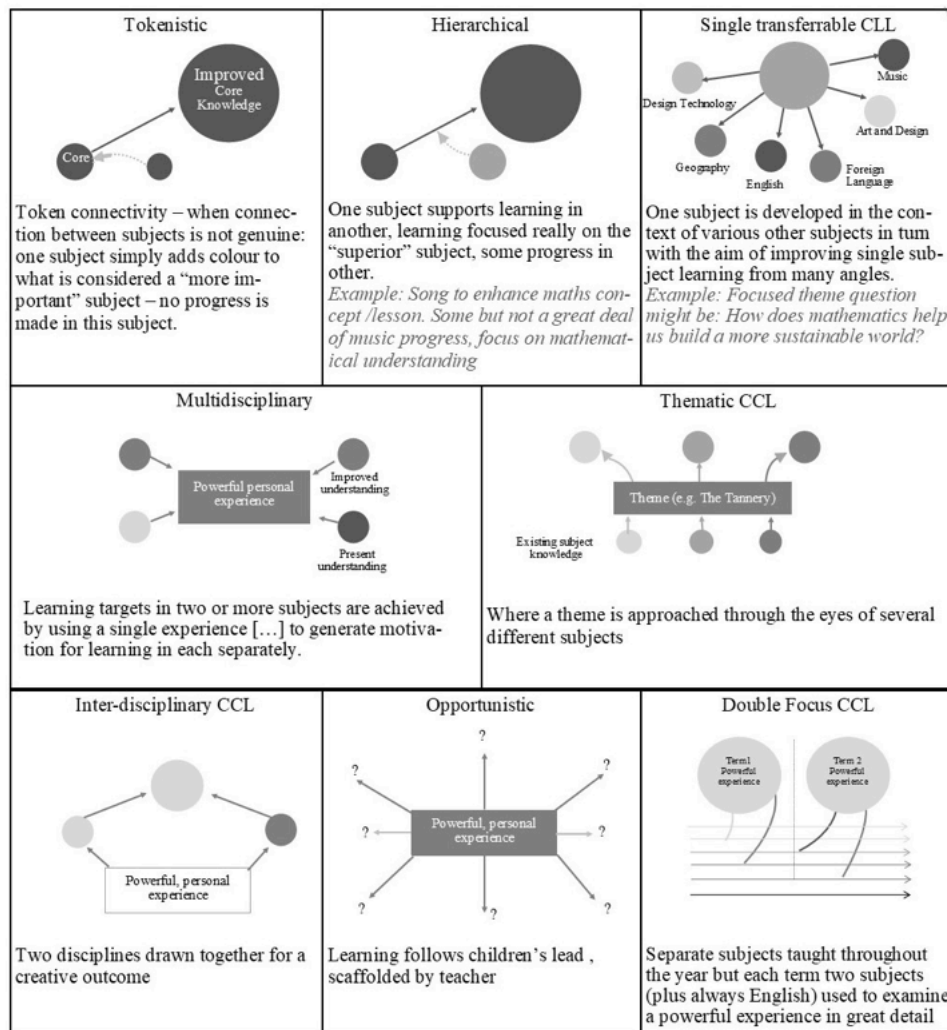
| Tokenistic | Hierarchical | Single transferrable CLL |
|---|---|---|
| Improved Core Knowledge<br>Core<br>Token connectivity – when connection between subjects is not genuine: one subject simply adds colour to what is considered a "more important" subject – no progress is made in this subject. | One subject supports learning in another, learning focused really on the "superior" subject, some progress in other.<br>*Example: Song to enhance maths concept /lesson. Some but not a great deal of music progress, focus on mathematical understanding* | Music<br>Design Technology<br>Art and Design<br>Geography<br>English<br>Foreign Language<br>One subject is developed in the context of various other subjects in tum with the aim of improving single subject learning from many angles.<br>*Example: Focused theme question might be: How does mathematics help us build a more sustainable world?* |

| Multidisciplinary | Thematic CCL |
|---|---|
| Powerful personal experience<br>Improved understanding<br>Present understanding<br>Learning targets in two or more subjects are achieved by using a single experience […] to generate motivation for learning in each separately. | Theme (e.g. The Tannery)<br>Existing subject knowledge<br>Where a theme is approached through the eyes of several different subjects |

| Inter-disciplinary CCL | Opportunistic | Double Focus CCL |
|---|---|---|
| Powerful, personal experience<br>Two disciplines drawn together for a creative outcome | ?<br>?<br>?<br>?<br>?<br>?<br>?<br>?<br>Powerful, personal experience<br>Learning follows children's lead , scaffolded by teacher | Term1 Powerful experience<br>Term 2 Powerful experience<br>Separate subjects taught throughout the year but each term two subjects (plus always English) used to examine a powerful experience in great detail |